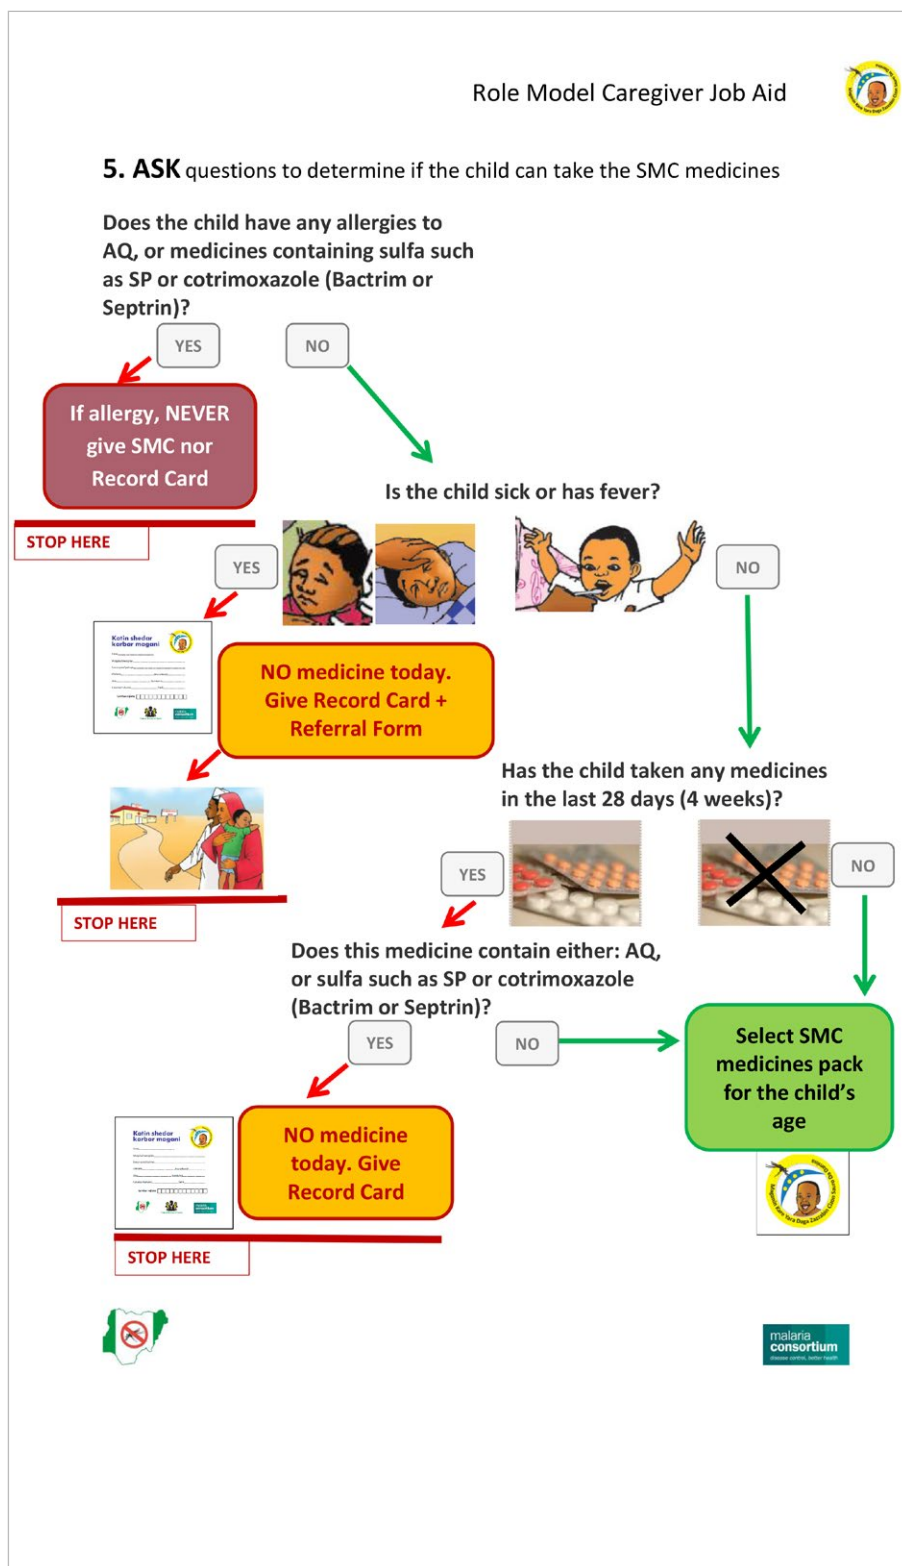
Role Model Caregiver Job Aid

5. ASK questions to determine if the child can take the SMC medicines

Does the child have any allergies to AQ, or medicines containing sulfa such as SP or cotrimoxazole (Bactrim or Septrin)?

YES

NO

If allergy, NEVER give SMC nor Record Card

STOP HERE

Is the child sick or has fever?

YES

NO

Katin shedar karbar magani

NO medicine today. Give Record Card + Referral Form

STOP HERE

Has the child taken any medicines in the last 28 days (4 weeks)?

YES

NO

Does this medicine contain either: AQ, or sulfa such as SP or cotrimoxazole (Bactrim or Septrin)?

YES

NO

Select SMC medicines pack for the child's age

Katin shedar karbar magani

NO medicine today. Give Record Card

STOP HERE

malaria consortium
disease control, better health